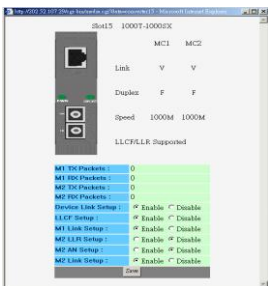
http://202.32.107.29/cgi-bin/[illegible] - Microsoft Internet Explorer

Slot15: 1000T-1000SX

| | MC1 | MC2 |
|---|---|---|
| Link | V | V |
| Duplex | F | F |
| Speed | 1000M | 1000M |

LLCF/LLR Supported

| | |
|---|---|
| M1 TX Packets : | 0 |
| M1 RX Packets : | 0 |
| M2 TX Packets : | 0 |
| M2 RX Packets : | 0 |
| Device Link Setup : | Enable Disable |
| LLCF Setup : | Enable Disable |
| M1 Link Setup : | Enable Disable |
| M2 LLR Setup : | Enable Disable |
| M2 AN Setup : | Enable Disable |
| M2 Link Setup : | Enable Disable |

Save